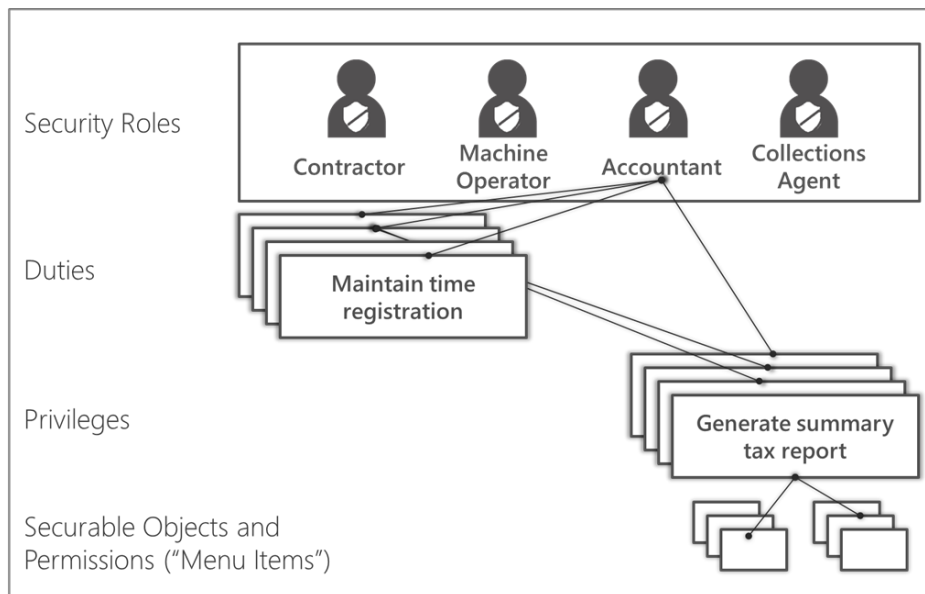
Security Roles

Contractor

Machine Operator

Accountant

Collections Agent

Duties

Maintain time registration

Privileges

Generate summary tax report

Securable Objects and Permissions (“Menu Items”)